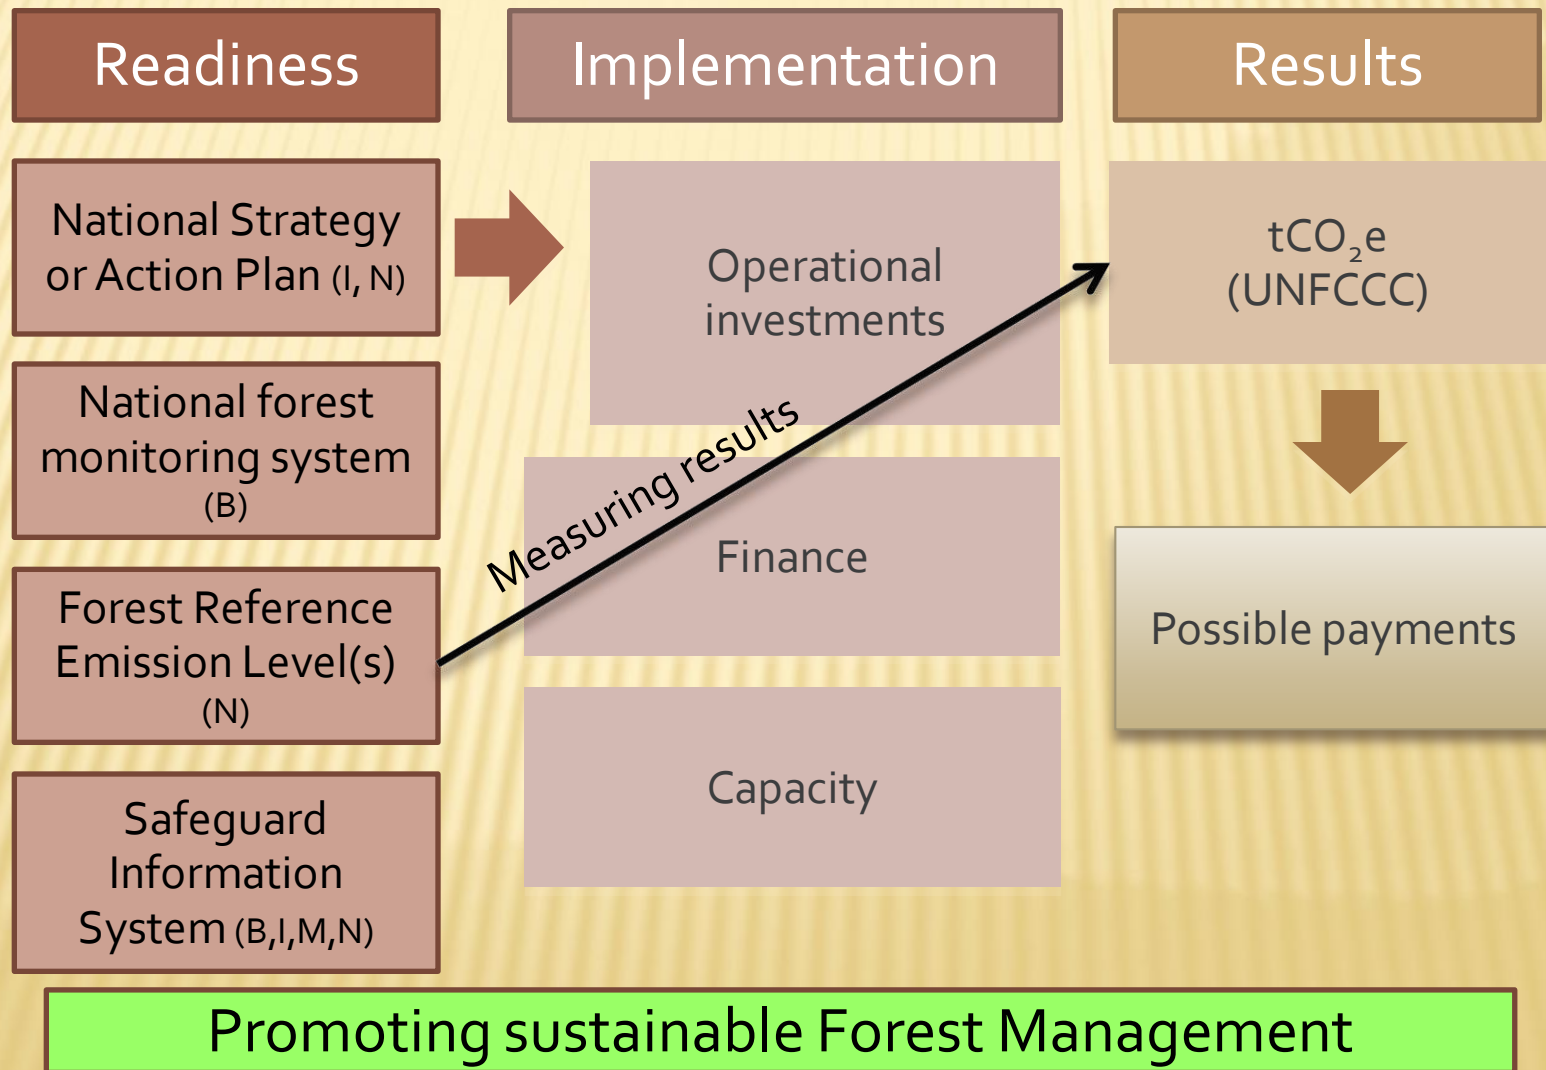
Readiness

Implementation

Results

National Strategy or Action Plan (I, N)

National forest monitoring system (B)

Forest Reference Emission Level(s) (N)

Safeguard Information System (B,I,M,N)

Operational investments

Measuring results

Finance

Capacity

$tCO_2e$ (UNFCCC)

Possible payments

Promoting sustainable Forest Management